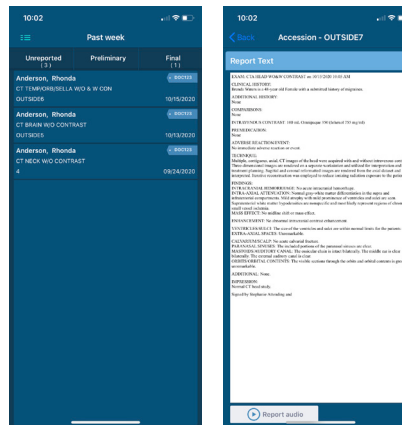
10:02

Past week

Unreported
( 3 )

Preliminary

Final
( 1 )

Anderson, Rhonda
CT TEMPORB/SELLA W/O & W CON
OUTSIDE6
DOCTOR
10/15/2020

Anderson, Rhonda
CT BRAIN W/O CONTRAST
OUTSIDE5
DOCTOR
10/13/2020

Anderson, Rhonda
CT NECK W/O CONTRAST
4
DOCTOR
09/24/2020

10:02

Back

Accession - OUTSIDE7

Report Text

EXAM: CT HEAD W&W/O CONTRAST on 10/13/2020 10:00 AM

CLINICAL HISTORY:
Rhonda Anderson is a 46-year old female with a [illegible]

ADDITIONAL HISTORY:
None

COMPARISONS:
None

INTRAVENOUS CONTRAST: 100 mL Omnipaque 350 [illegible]

PREMEDICATION:
None

ADVERSE REACTION/EVENT:
No immediate adverse reaction or event.

TECHNIQUE:
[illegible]

FINDINGS:
INTRACRANIAL HEMORRHAGE: No acute intracranial hemorrhage.
INTRA-AXIAL ATTENUATION: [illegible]
MASS EFFECT: No midline shift or mass effect.

ENHANCEMENT: No abnormal intracranial contrast enhancement.

VENTRICLES/SULCI: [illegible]
EXTRA-AXIAL SPACES: Unremarkable.

CALVARIUM/SCALP: No acute calvarial fracture.
PARANASAL SINUSES: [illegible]
MASTOIDS/AUDITORY CANAL: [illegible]
ORBITS/ORBITAL CONTENTS: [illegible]

ADDITIONAL: None.

IMPRESSION:
Normal CT head study.

Signed by Stephanie Armstrong and

Report audio